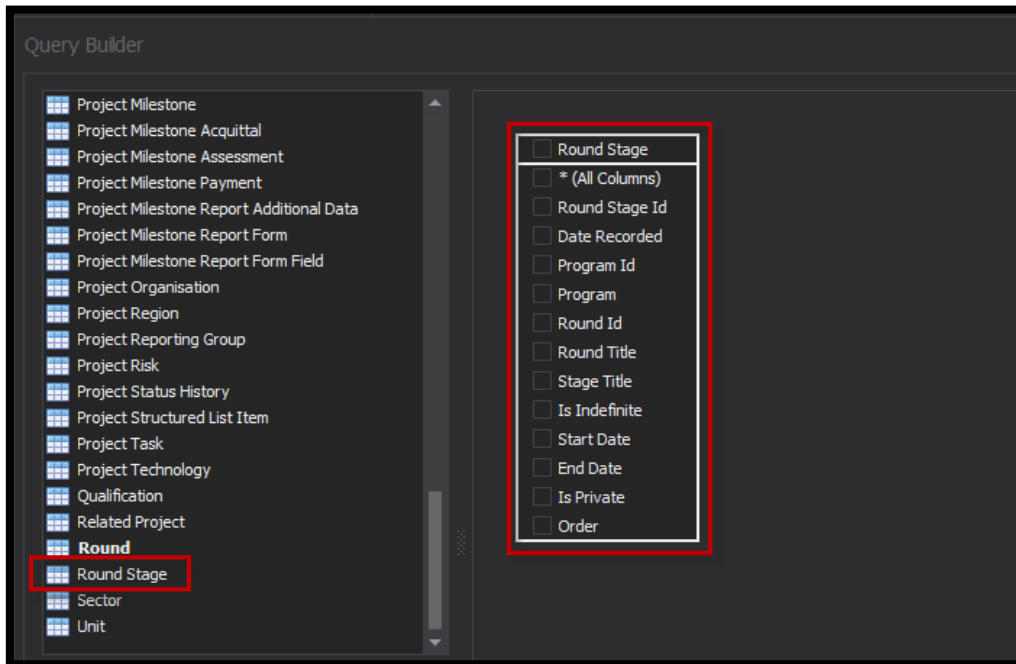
Query Builder

Project Milestone
Project Milestone Acquittal
Project Milestone Assessment
Project Milestone Payment
Project Milestone Report Additional Data
Project Milestone Report Form
Project Milestone Report Form Field
Project Organisation
Project Region
Project Reporting Group
Project Risk
Project Status History
Project Structured List Item
Project Task
Project Technology
Qualification
Related Project
Round
Round Stage
Sector
Unit

Round Stage
* (All Columns)
Round Stage Id
Date Recorded
Program Id
Program
Round Id
Round Title
Stage Title
Is Indefinite
Start Date
End Date
Is Private
Order